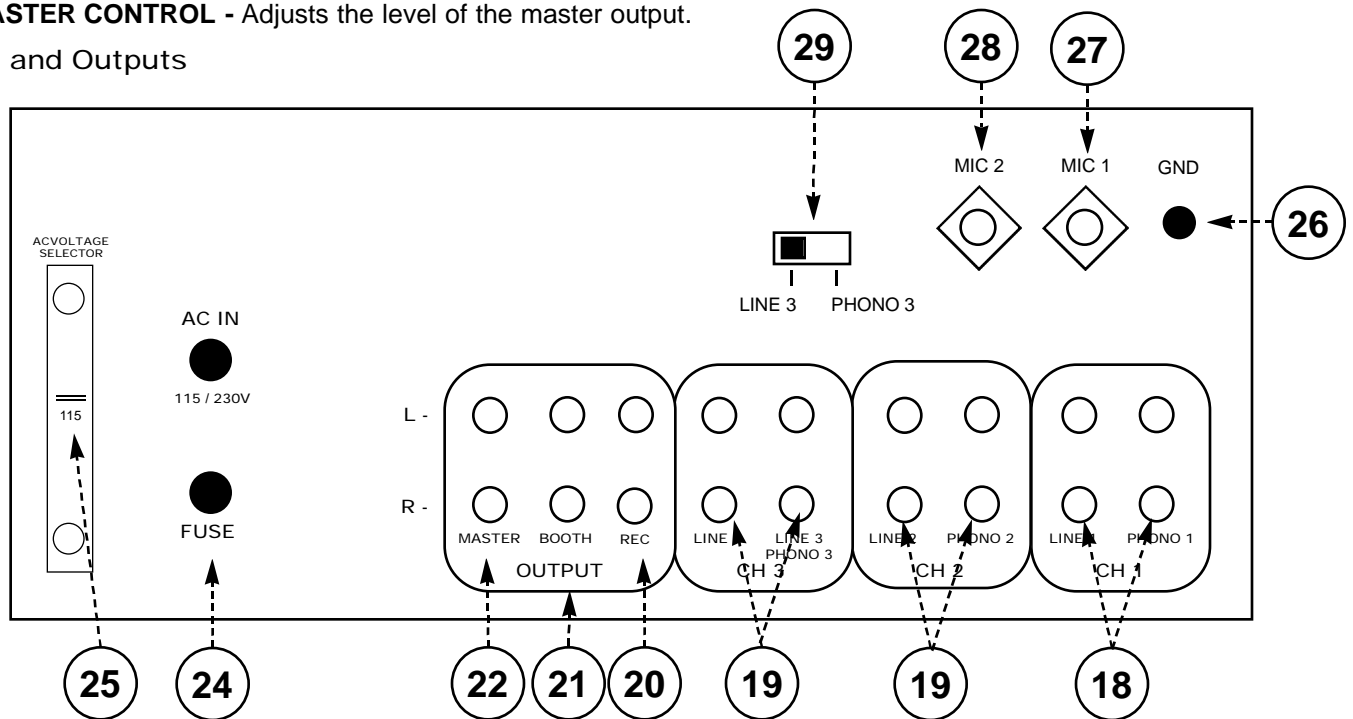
ASTER CONTROL - Adjusts the level of the master output.

and Outputs

29 28 27

MIC 2 MIC 1 GND

26

ACVOLTAGE SELECTOR

115

AC IN

115 / 230V

FUSE

LINE 3 PHONO 3

L -

R -

MASTER BOOTH REC

OUTPUT

LINE 3 LINE 3 PHONO 3

CH 3

LINE 2 PHONO 2

CH 2

LINE 1 PHONO 1

CH 1

25 24 22 21 20 19 19 18